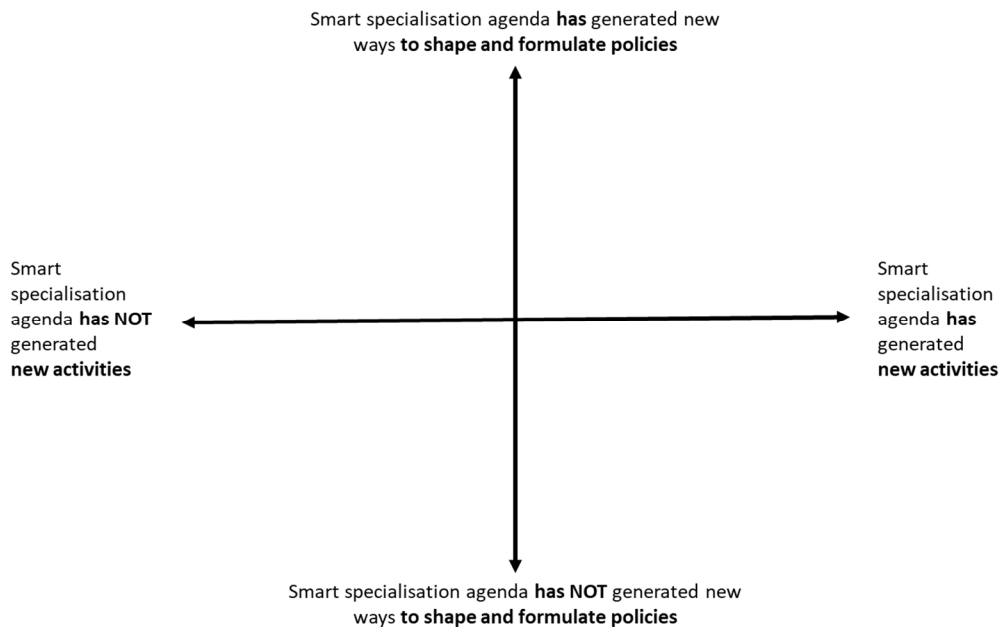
Smart specialisation agenda has generated new ways to shape and formulate policies

Smart specialisation agenda has NOT generated new activities

Smart specialisation agenda has generated new activities

Smart specialisation agenda has NOT generated new ways to shape and formulate policies